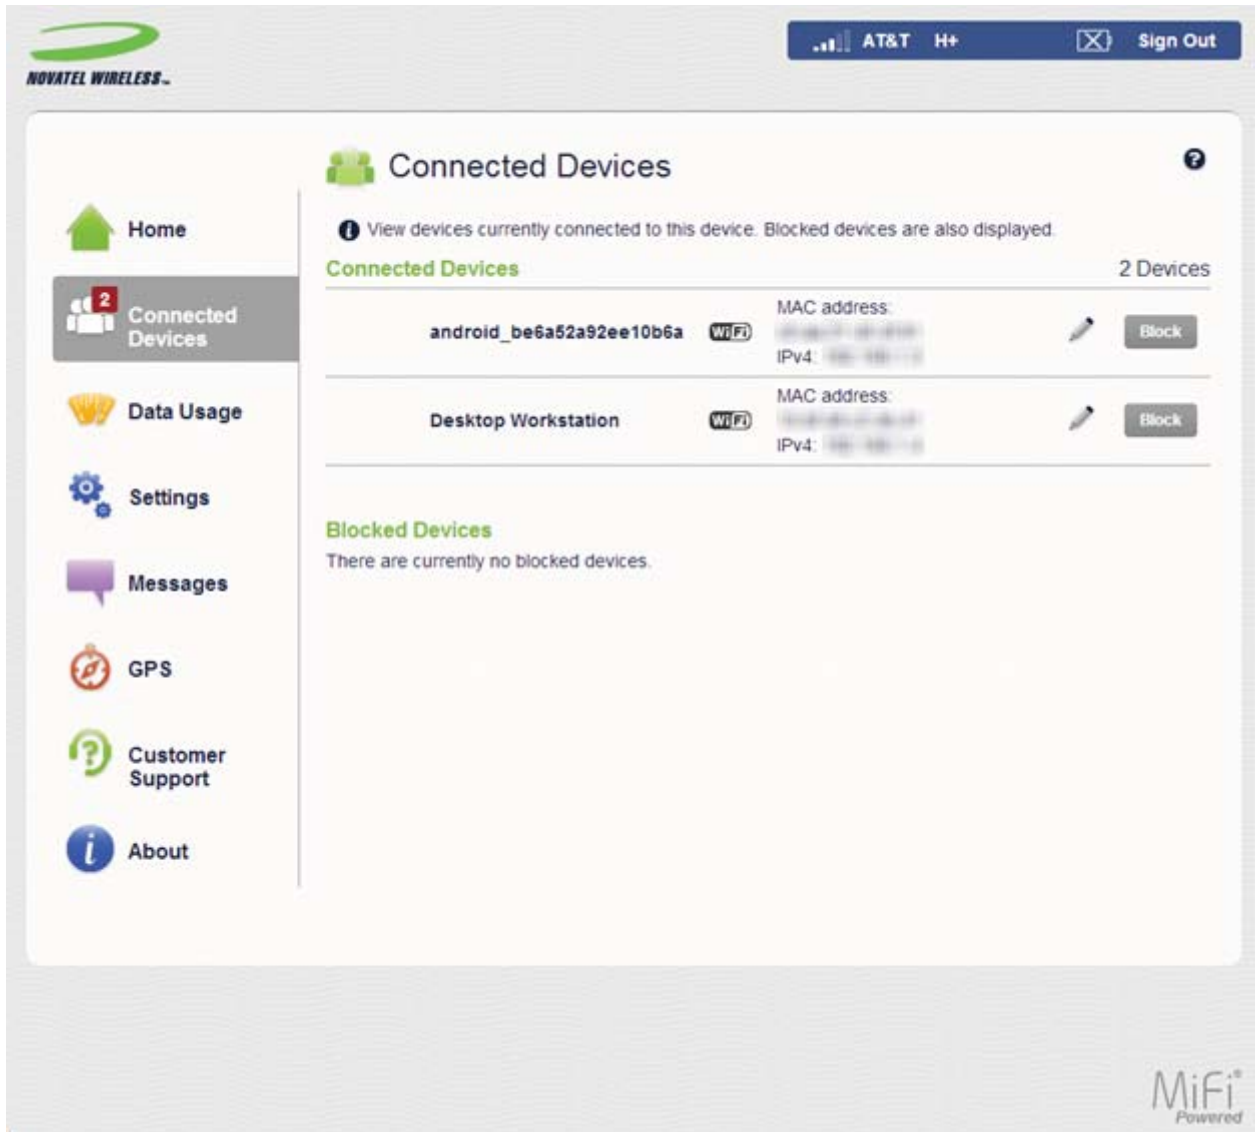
NOVATEL WIRELESS

AT&T H+ Sign Out

Home

2 Connected Devices

Data Usage

Settings

Messages

GPS

Customer Support

About

Connected Devices

View devices currently connected to this device. Blocked devices are also displayed.

Connected Devices 2 Devices

| | | | |
|---|---|---|---|
| android_be6a52a92ee10b6a | WiFi | MAC address: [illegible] IPv4: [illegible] | Block |
| Desktop Workstation | WiFi | MAC address: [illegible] IPv4: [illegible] | Block |

Blocked Devices

There are currently no blocked devices.

MiFi® Powered